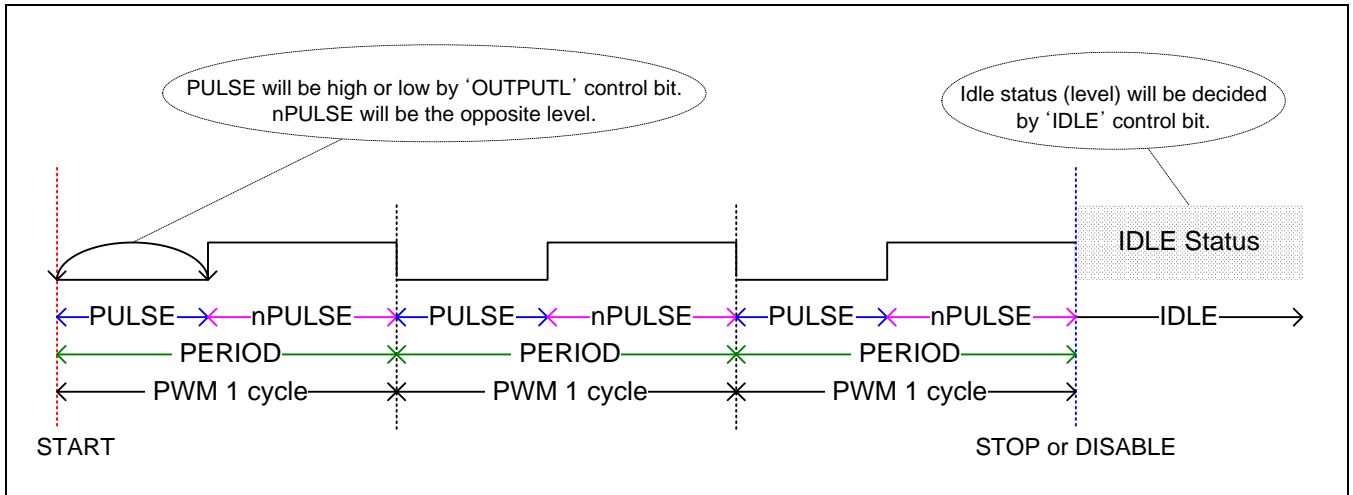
PULSE will be high or low by 'OUTPUTL' control bit.
nPULSE will be the opposite level.

Idle status (level) will be decided by 'IDLE' control bit.

IDLE Status

PULSE nPULSE PULSE nPULSE PULSE nPULSE IDLE

PERIOD PERIOD PERIOD

PWM 1 cycle PWM 1 cycle PWM 1 cycle

START

STOP or DISABLE